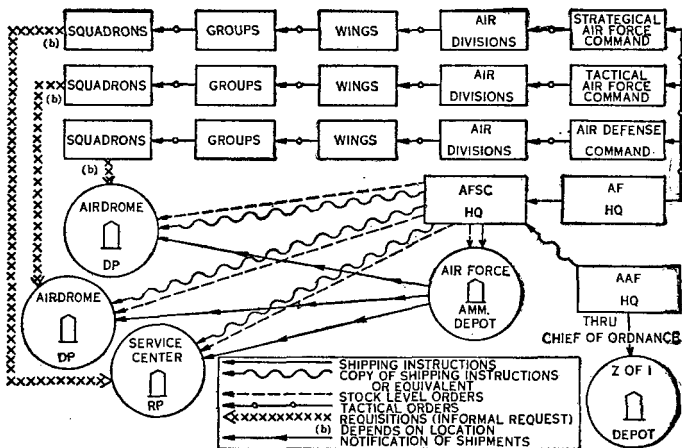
SQUADRONS
GROUPS
WINGS
AIR DIVISIONS
STRATEGICAL AIR FORCE COMMAND

(b)
SQUADRONS
GROUPS
WINGS
AIR DIVISIONS
TACTICAL AIR FORCE COMMAND

(b)
SQUADRONS
GROUPS
WINGS
AIR DIVISIONS
AIR DEFENSE COMMAND

(b)
AIRDROME
DP

AFSC
HQ

AF
HQ

AIR FORCE
AMM. DEPOT

AAF
HQ

THRU
CHIEF OF ORDNANCE

AIRDROME
DP

SERVICE CENTER
RP

SHIPPING INSTRUCTIONS
COPY OF SHIPPING INSTRUCTIONS OR EQUIVALENT
STOCK LEVEL ORDERS
TACTICAL ORDERS
REQUISITIONS (INFORMAL REQUEST)
(b) DEPENDS ON LOCATION
NOTIFICATION OF SHIPMENTS

Z OF I
DEPOT